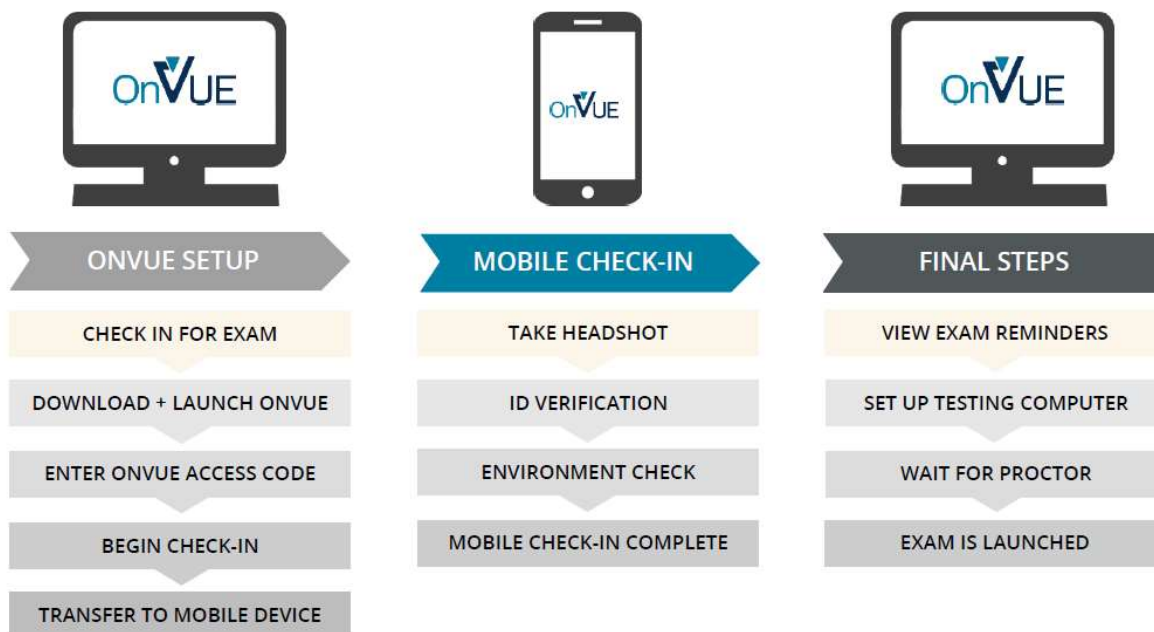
OnVUE

OnVUE

OnVUE

ONVUE SETUP

CHECK IN FOR EXAM

DOWNLOAD + LAUNCH ONVUE

ENTER ONVUE ACCESS CODE

BEGIN CHECK-IN

TRANSFER TO MOBILE DEVICE

MOBILE CHECK-IN

TAKE HEADSHOT

ID VERIFICATION

ENVIRONMENT CHECK

MOBILE CHECK-IN COMPLETE

FINAL STEPS

VIEW EXAM REMINDERS

SET UP TESTING COMPUTER

WAIT FOR PROCTOR

EXAM IS LAUNCHED